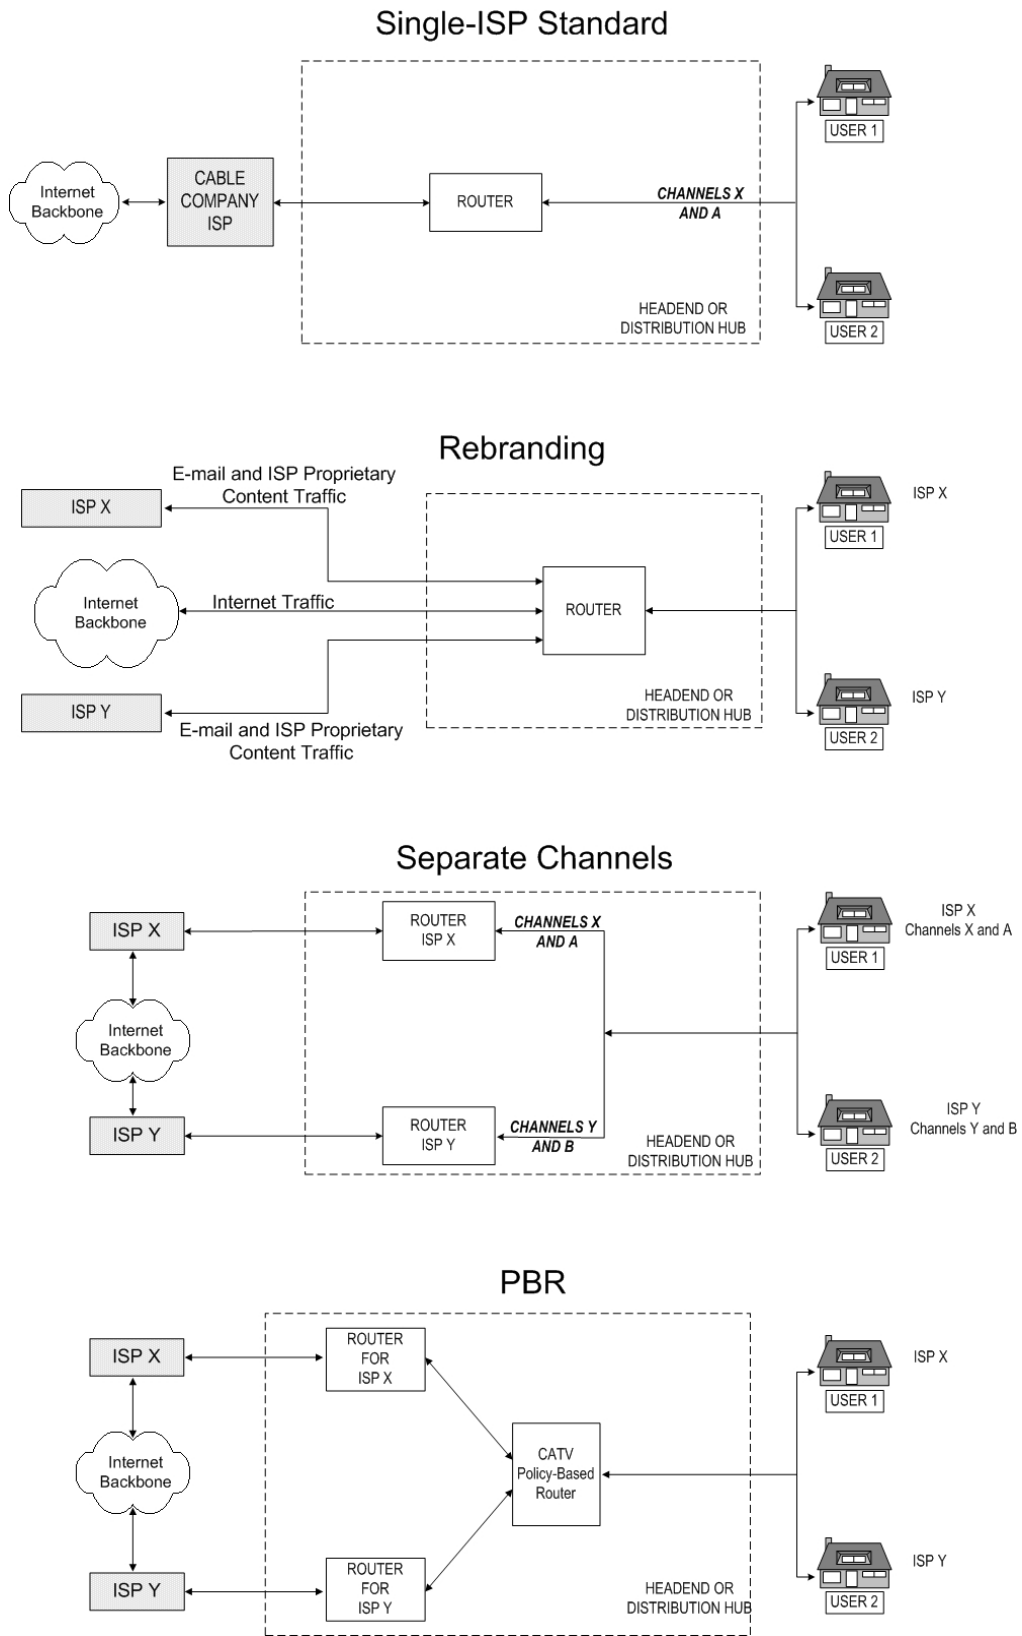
Single-ISP Standard

Internet Backbone

CABLE COMPANY ISP

ROUTER

CHANNELS X AND A

HEADEND OR DISTRIBUTION HUB

USER 1

USER 2

Rebranding

E-mail and ISP Proprietary Content Traffic

ISP X

Internet Backbone

Internet Traffic

ROUTER

ISP Y

E-mail and ISP Proprietary Content Traffic

HEADEND OR DISTRIBUTION HUB

ISP X

USER 1

ISP Y

USER 2

Separate Channels

ISP X

ROUTER ISP X

CHANNELS X AND A

Internet Backbone

ISP Y

ROUTER ISP Y

CHANNELS Y AND B

HEADEND OR DISTRIBUTION HUB

ISP X Channels X and A

USER 1

ISP Y Channels Y and B

USER 2

PBR

ISP X

ROUTER FOR ISP X

Internet Backbone

CATV Policy-Based Router

ISP Y

ROUTER FOR ISP Y

HEADEND OR DISTRIBUTION HUB

ISP X

USER 1

ISP Y

USER 2